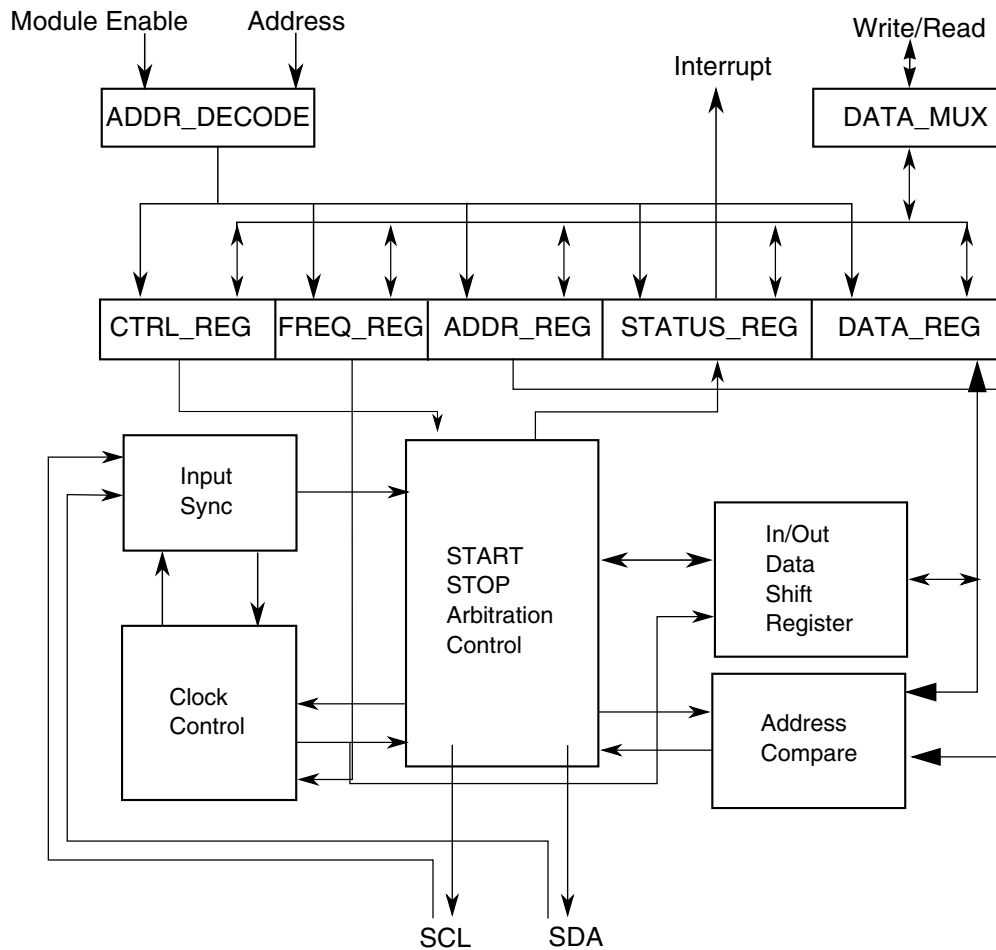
Module Enable

Address

Write/Read

Interrupt

ADDR_DECODE

DATA_MUX

CTRL_REG

FREQ_REG

ADDR_REG

STATUS_REG

DATA_REG

Input Sync

START STOP Arbitration Control

In/Out Data Shift Register

Clock Control

Address Compare

SCL

SDA